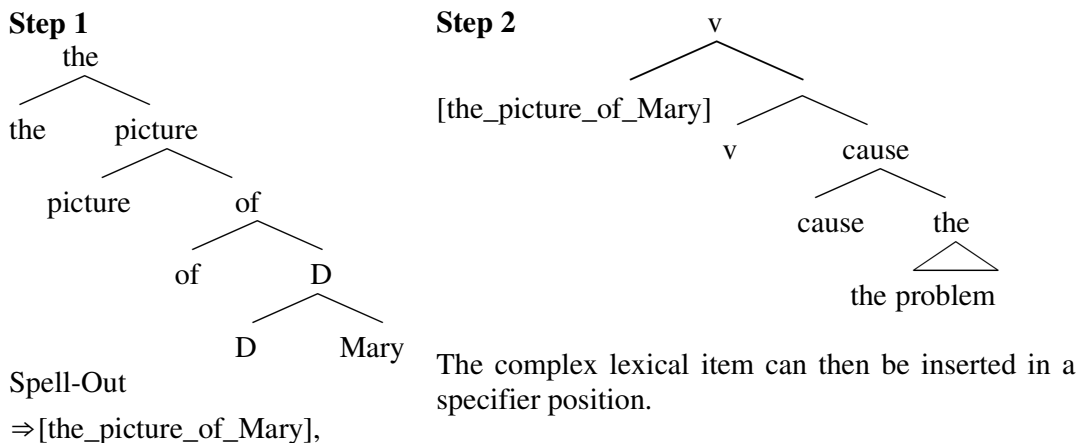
**Step 1**

the

the picture

picture of

of D

D Mary

Spell-Out

$\Rightarrow$[the_picture_of_Mary],

**Step 2**

v

[the_picture_of_Mary]

v cause

cause the

the problem

The complex lexical item can then be inserted in a specifier position.